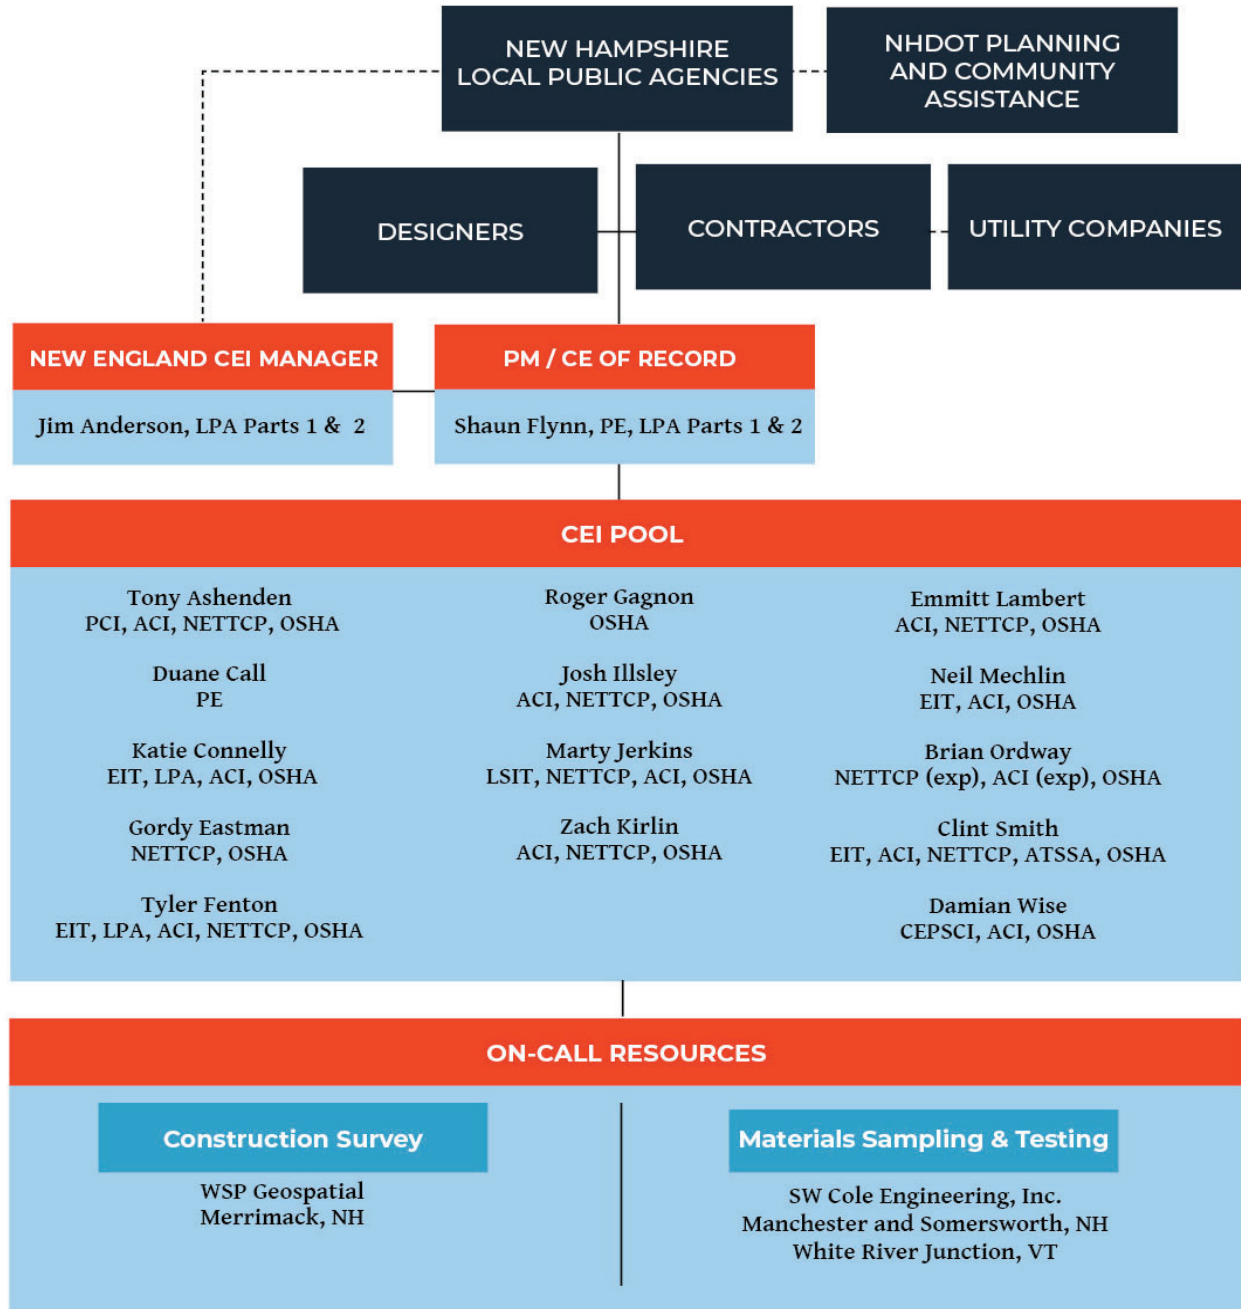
NEW HAMPSHIRE LOCAL PUBLIC AGENCIES

NHDOT PLANNING AND COMMUNITY ASSISTANCE

DESIGNERS

CONTRACTORS

UTILITY COMPANIES

NEW ENGLAND CEI MANAGER

Jim Anderson, LPA Parts 1 & 2

PM / CE OF RECORD

Shaun Flynn, PE, LPA Parts 1 & 2

CEI POOL

Tony Ashenden
PCI, ACI, NETTCP, OSHA

Duane Call
PE

Katie Connelly
EIT, LPA, ACI, OSHA

Gordy Eastman
NETTCP, OSHA

Tyler Fenton
EIT, LPA, ACI, NETTCP, OSHA

Roger Gagnon
OSHA

Josh Illsley
ACI, NETTCP, OSHA

Marty Jerkins
LSIT, NETTCP, ACI, OSHA

Zach Kirlin
ACI, NETTCP, OSHA

Emmitt Lambert
ACI, NETTCP, OSHA

Neil Mechlin
EIT, ACI, OSHA

Brian Ordway
NETTCP (exp), ACI (exp), OSHA

Clint Smith
EIT, ACI, NETTCP, ATSSA, OSHA

Damian Wise
CEPSCI, ACI, OSHA

ON-CALL RESOURCES

Construction Survey

WSP Geospatial
Merrimack, NH

Materials Sampling & Testing

SW Cole Engineering, Inc.
Manchester and Somersworth, NH
White River Junction, VT